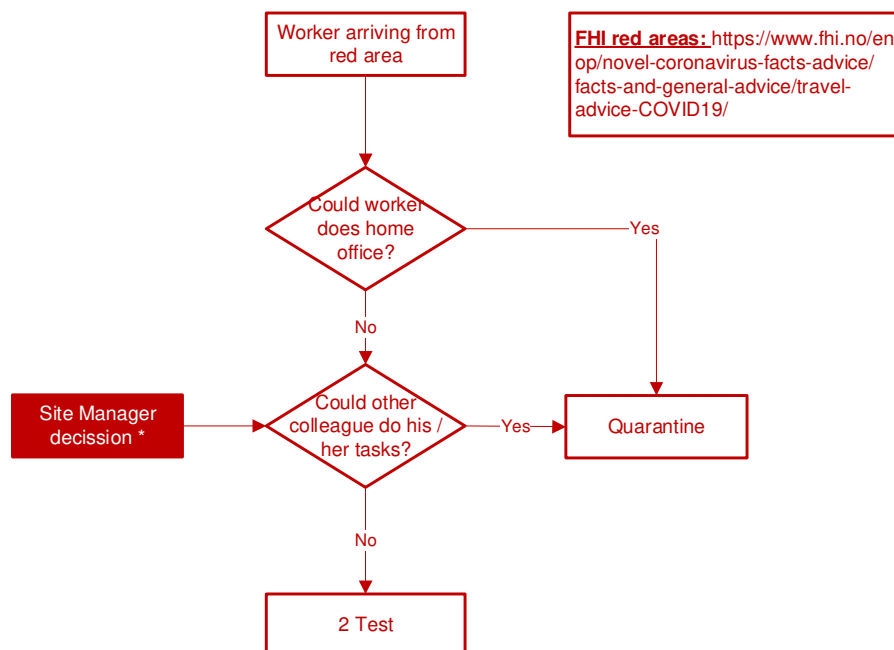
Worker arriving from red area

FHI red areas: https://www.fhi.no/en/op/novel-coronavirus-facts-advice/facts-and-general-advice/travel-advice-COVID19/

Could worker does home office?

Yes

No

Site Manager decission *

Could other colleague do his / her tasks?

Yes

Quarantine

No

2 Test